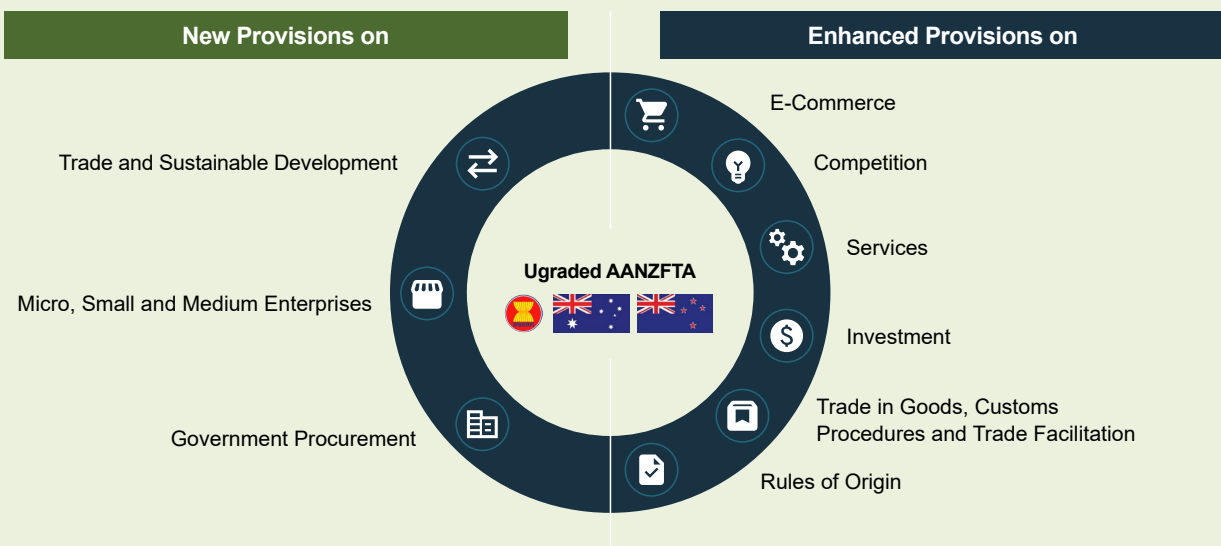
New Provisions on

Trade and Sustainable Development

Micro, Small and Medium Enterprises

Government Procurement

Enhanced Provisions on

E-Commerce

Competition

Services

Investment

Trade in Goods, Customs Procedures and Trade Facilitation

Rules of Origin

Ugraded AANZFTA